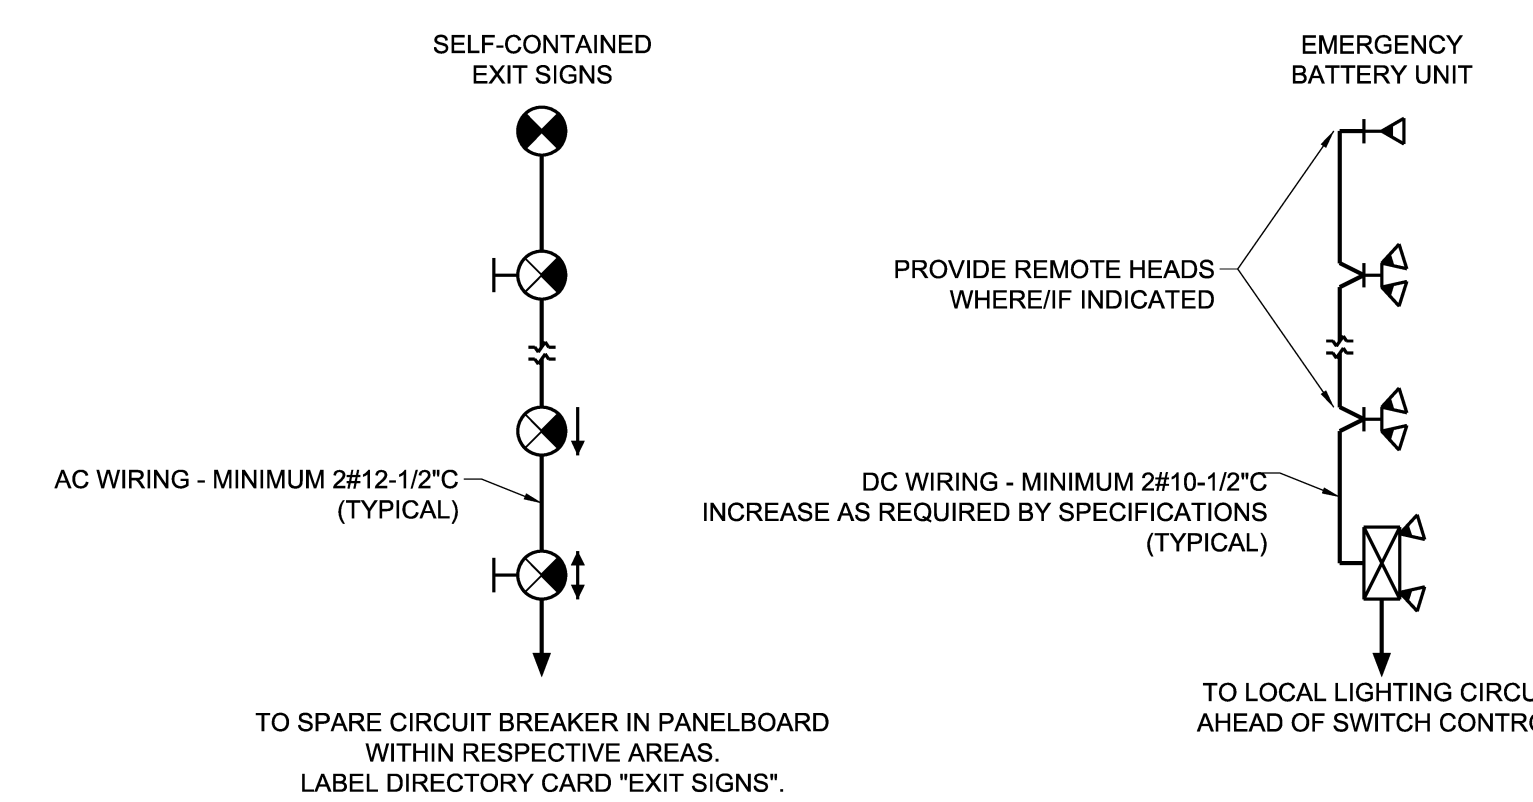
SELF-CONTAINED
EXIT SIGNS

AC WIRING - MINIMUM 2#12-1/2"C
(TYPICAL)

TO SPARE CIRCUIT BREAKER IN PANELBOARD
WITHIN RESPECTIVE AREAS.
LABEL DIRECTORY CARD "EXIT SIGNS".

EMERGENCY
BATTERY UNIT

PROVIDE REMOTE HEADS
WHERE/IF INDICATED

DC WIRING - MINIMUM 2#10-1/2"C
INCREASE AS REQUIRED BY SPECIFICATIONS
(TYPICAL)

TO LOCAL LIGHTING CIRCU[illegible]
AHEAD OF SWITCH CONTR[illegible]